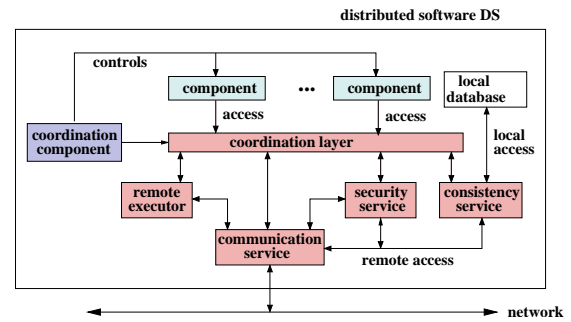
distributed software DS

controls

component

•••

component

local database

access

access

coordination component

coordination layer

local access

remote executor

security service

consistency service

communication service

remote access

network